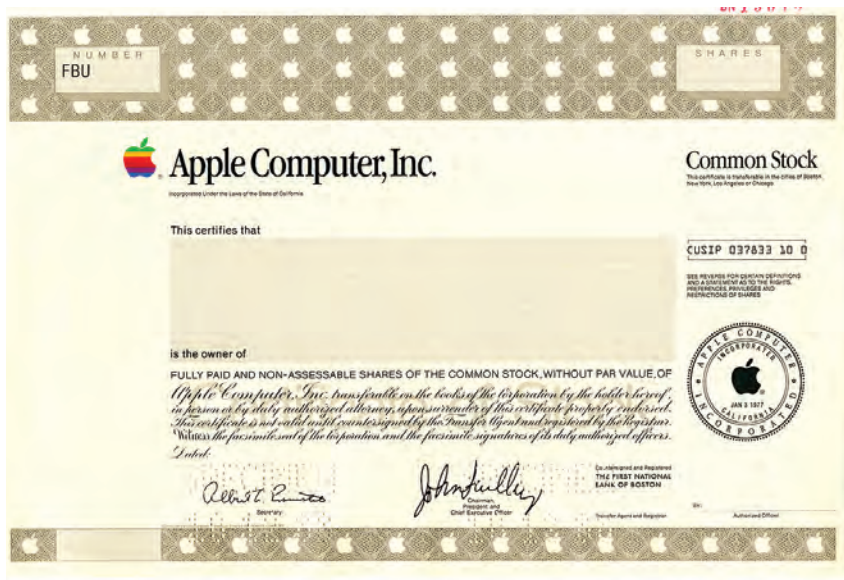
NUMBER
FBU

SHARES

Apple Computer, Inc.

Incorporated Under the Laws of the State of California

Common Stock

This certificate is transferable in the cities of Boston, New York, Los Angeles or Chicago

This certifies that

CUSIP 037833 10 0

SEE REVERSE FOR CERTAIN DEFINITIONS AND A STATEMENT AS TO THE RIGHTS, PREFERENCES, PRIVILEGES AND RESTRICTIONS OF SHARES

is the owner of

FULLY PAID AND NON-ASSESSABLE SHARES OF THE COMMON STOCK, WITHOUT PAR VALUE, OF

Apple Computer, Inc. transferable on the books of the Corporation by the holder hereof in person or by duly authorized attorney, upon surrender of this certificate properly endorsed. This certificate is not valid until countersigned by the Transfer Agent and registered by the Registrar. Witness the facsimile seal of the Corporation and the facsimile signatures of its duly authorized officers.

Dated:

APPLE COMPUTER INCORPORATED JAN 3 1977 CALIFORNIA INCORPORATED

Countersigned and Registered
THE FIRST NATIONAL BANK OF BOSTON

Secretary

Chairman, President and Chief Executive Officer

Transfer Agent and Registrar

By:

Authorized Officer